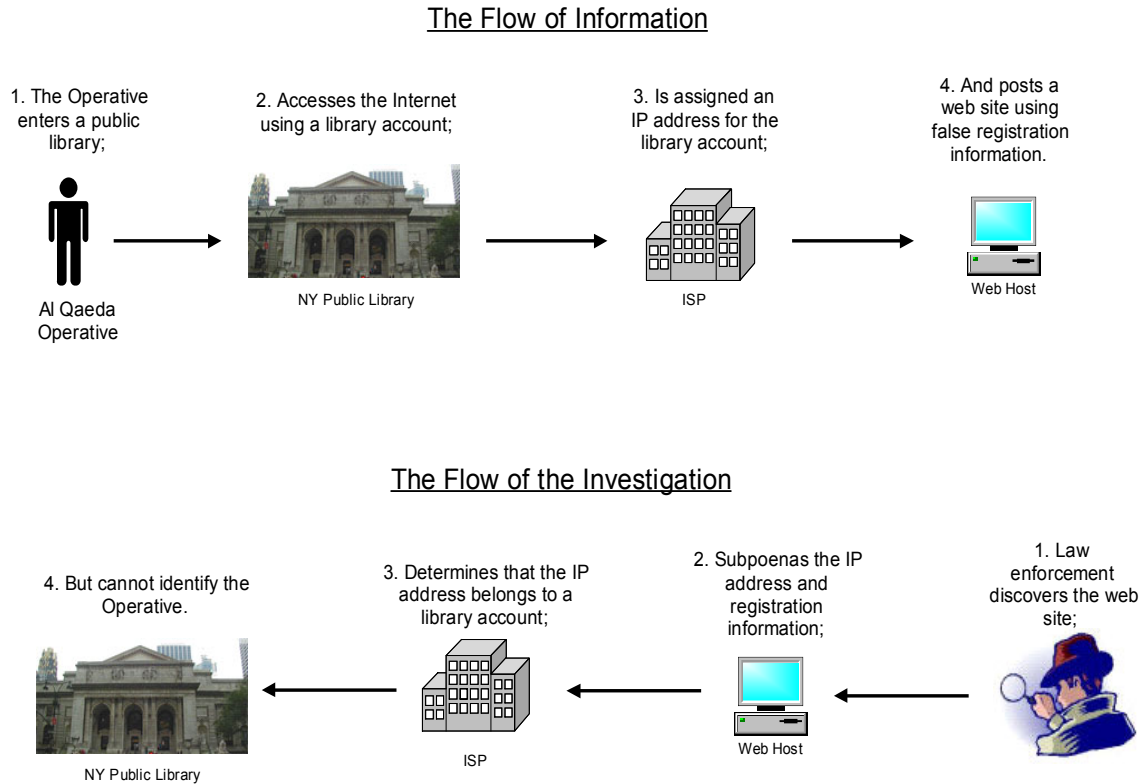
The Flow of Information

1. The Operative enters a public library;

Al Qaeda Operative

2. Accesses the Internet using a library account;

NY Public Library

3. Is assigned an IP address for the library account;

ISP

4. And posts a web site using false registration information.

Web Host

The Flow of the Investigation

1. Law enforcement discovers the web site;

2. Subpoenas the IP address and registration information;

Web Host

3. Determines that the IP address belongs to a library account;

ISP

4. But cannot identify the Operative.

NY Public Library